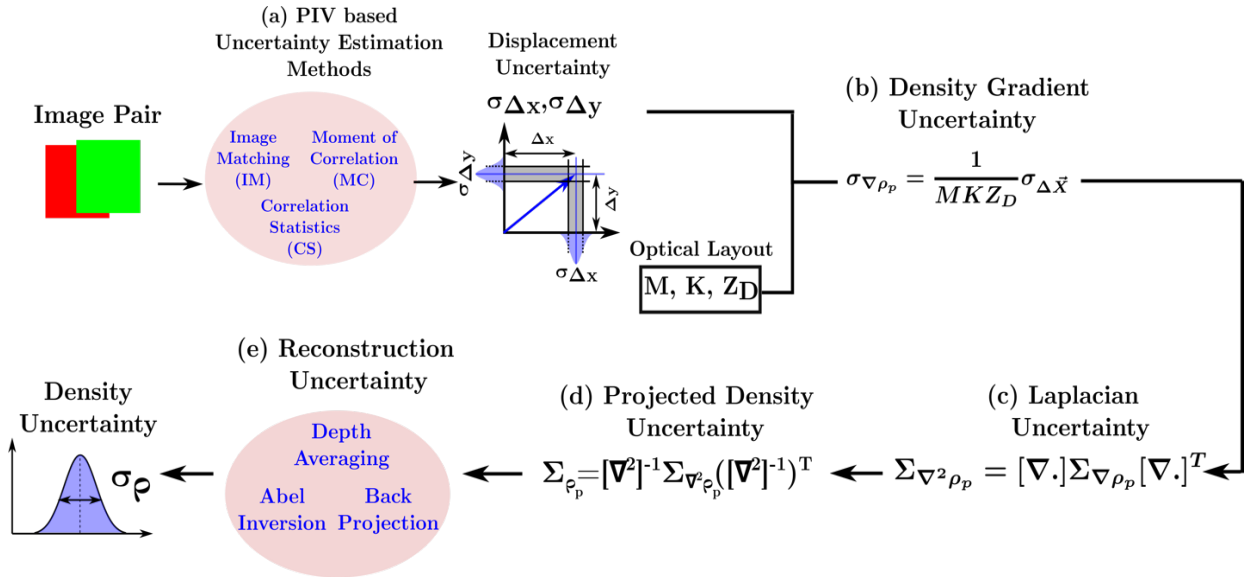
(a) PIV based Uncertainty Estimation Methods

Image Pair

Image Matching (IM)

Moment of Correlation (MC)

Correlation Statistics (CS)

Displacement Uncertainty

$\sigma_{\Delta x}, \sigma_{\Delta y}$

$\Delta x$

$\sigma_{\Delta y}$

$\Delta y$

$\sigma_{\Delta x}$

Optical Layout

M, K, $Z_D$

(b) Density Gradient Uncertainty

$\sigma_{\nabla \rho_p} = \frac{1}{MKZ_D} \sigma_{\Delta \vec{X}}$

(c) Laplacian Uncertainty

$\Sigma_{\nabla^2 \rho_p} = [\nabla.] \Sigma_{\nabla \rho_p} [\nabla.]^T$

(d) Projected Density Uncertainty

$\Sigma_{\rho_p} = [\nabla^2]^{-1} \Sigma_{\nabla^2 \rho_p} ([\nabla^2]^{-1})^T$

(e) Reconstruction Uncertainty

Depth Averaging

Abel Inversion

Back Projection

Density Uncertainty

$\sigma_\rho$